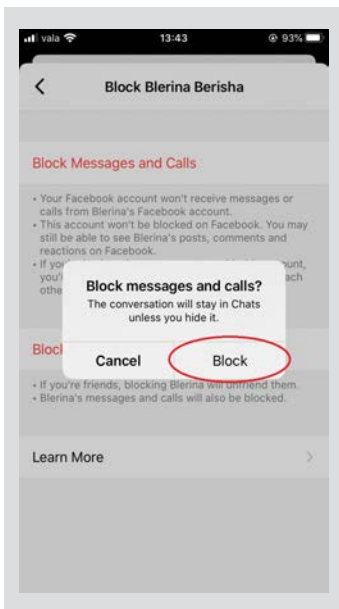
vala 13:43 93%

Block Blerina Berisha

Block Messages and Calls

• Your Facebook account won't receive messages or calls from Blerina's Facebook account.
• This account won't be blocked on Facebook. You may still be able to see Blerina's posts, comments and reactions on Facebook.
• If yo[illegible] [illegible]unt, you'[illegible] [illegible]ach othe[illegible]

Block messages and calls?
The conversation will stay in Chats unless you hide it.

Cancel Block

Block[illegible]

• If you're friends, blocking Blerina will unfriend them.
• Blerina's messages and calls will also be blocked.

Learn More